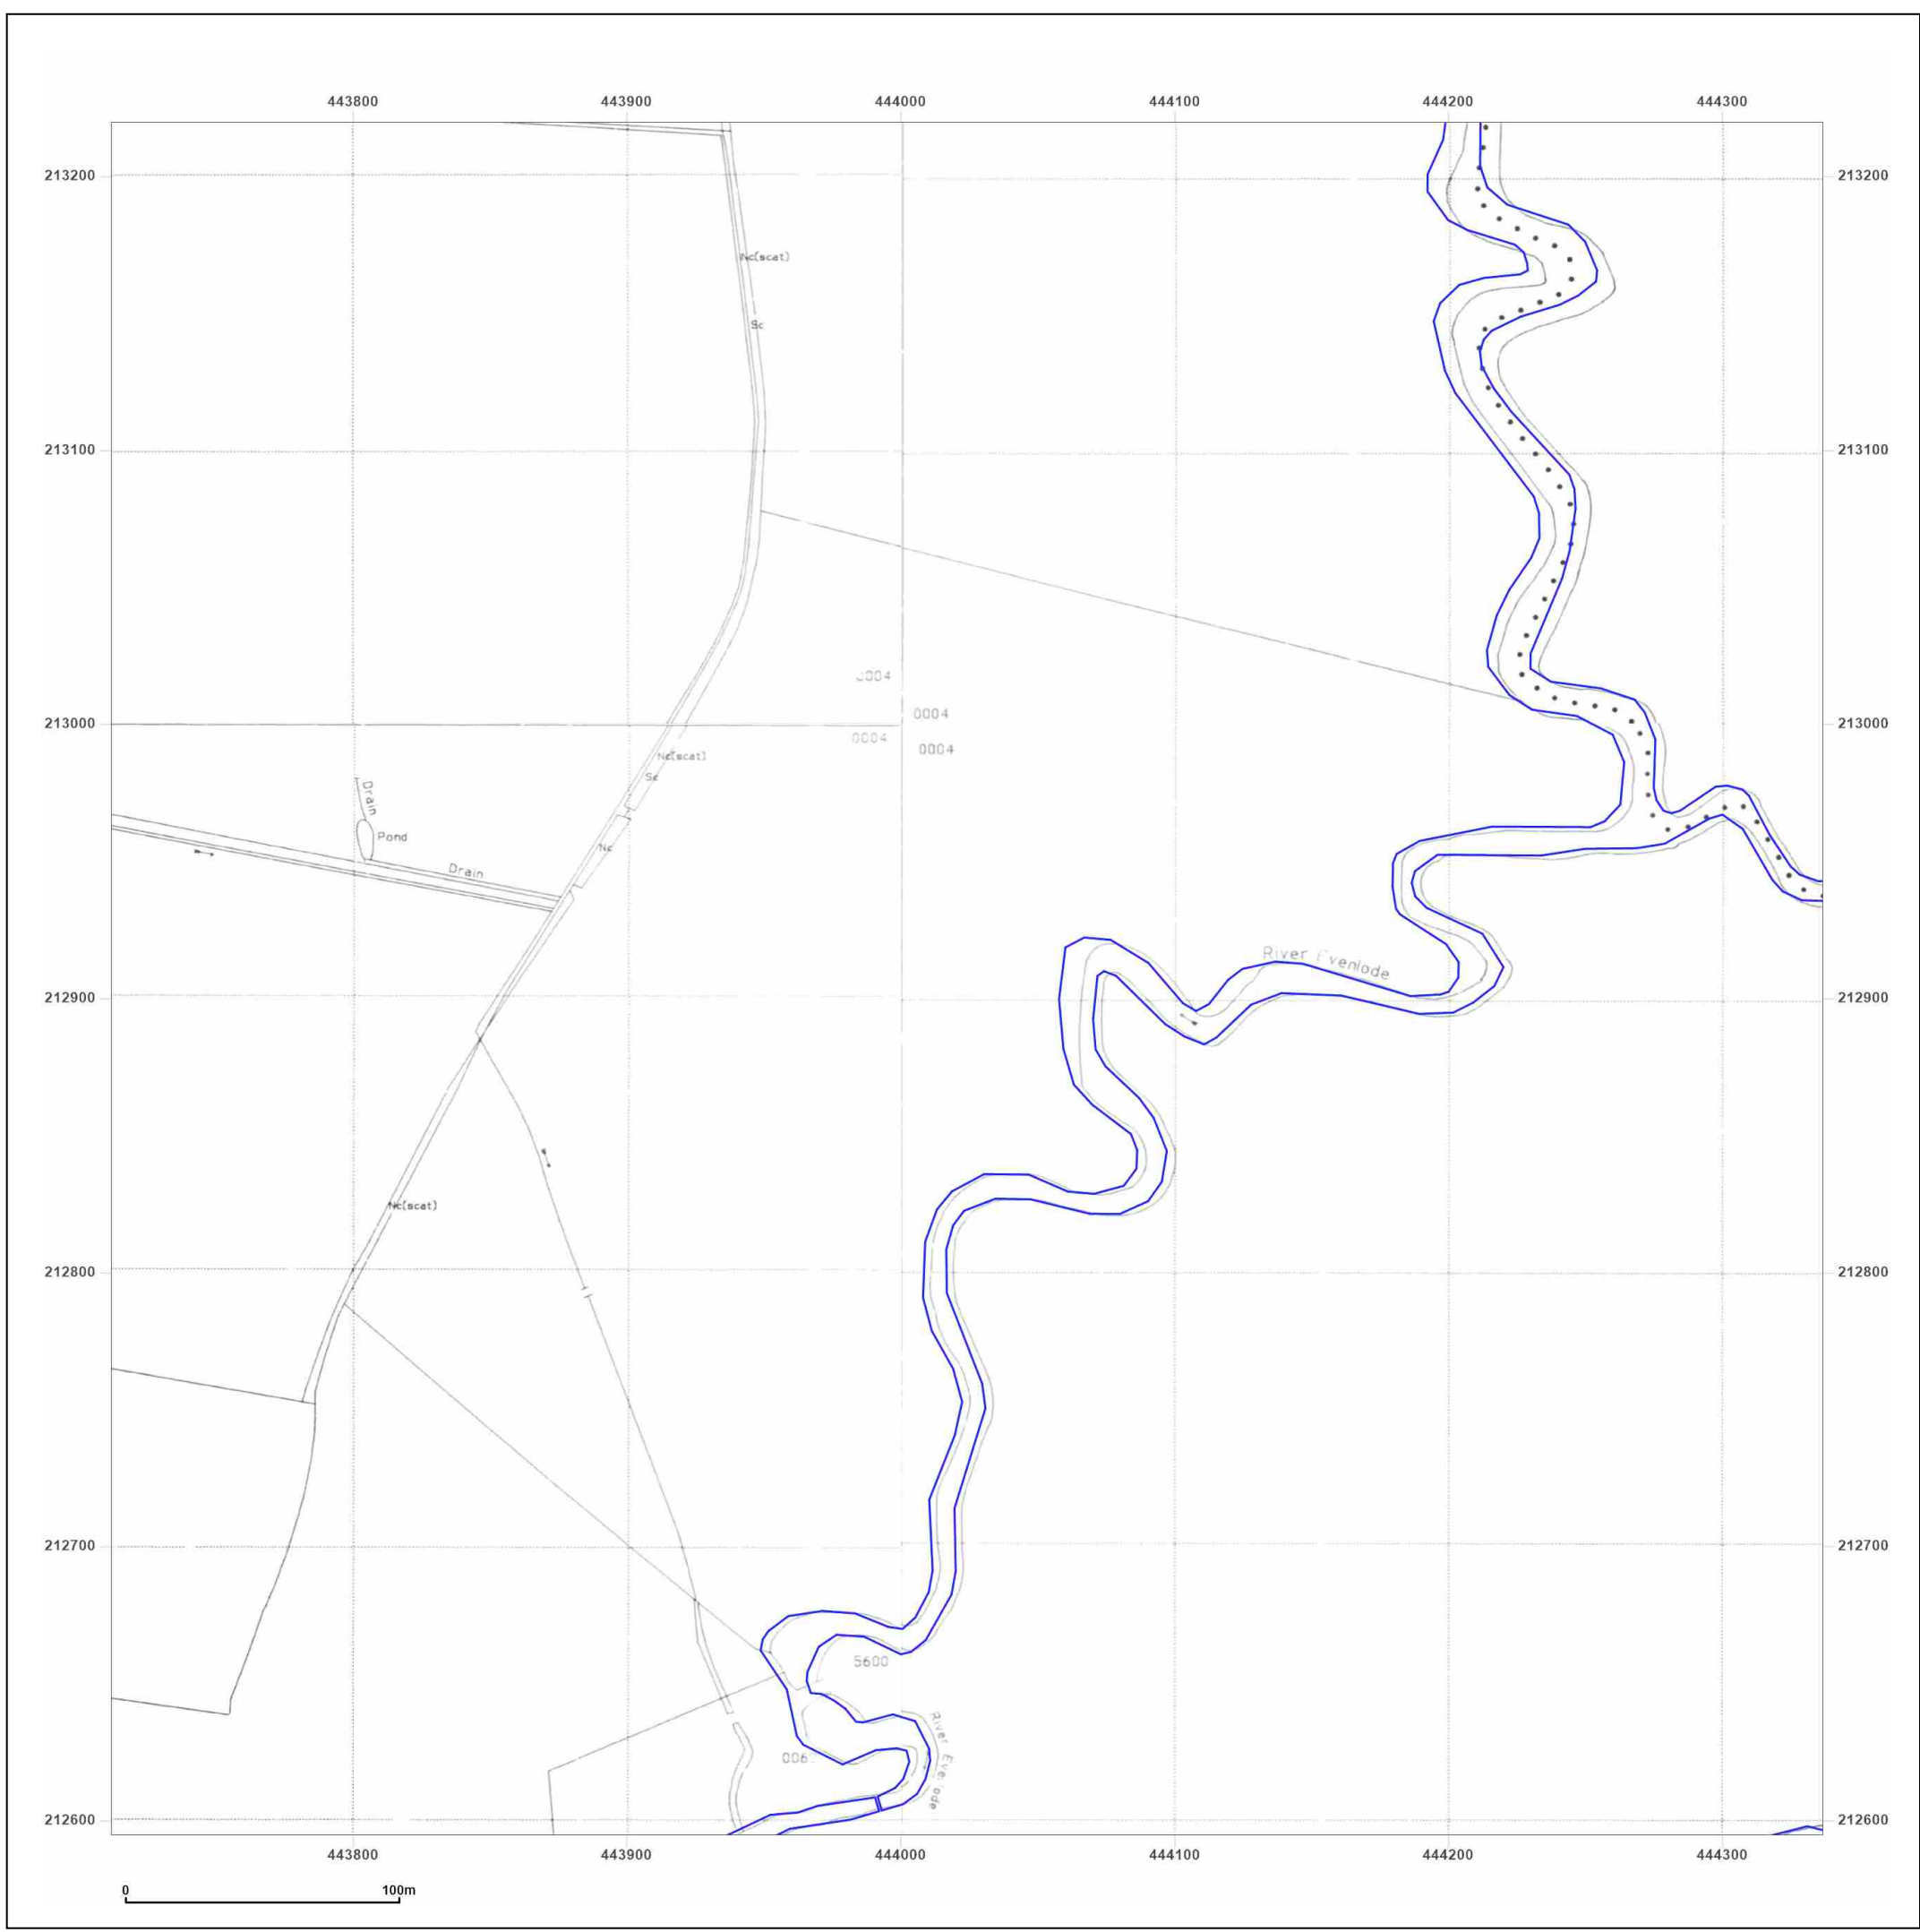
443800 443900 444000 444100 444200 444300

213200
213100
213000
212900
212800
212700
212600

213200
213100
213000
212900
212800
212700
212600

Nc(scat)
Sc
0004
0004
0004
0004
Nc(scat)
Sc
Drain
Pond
Drain
Nc
River Evenlode
Nc(scat)
5600
006
River Evenlode

443800 443900 444000 444100 444200 444300

0
100m